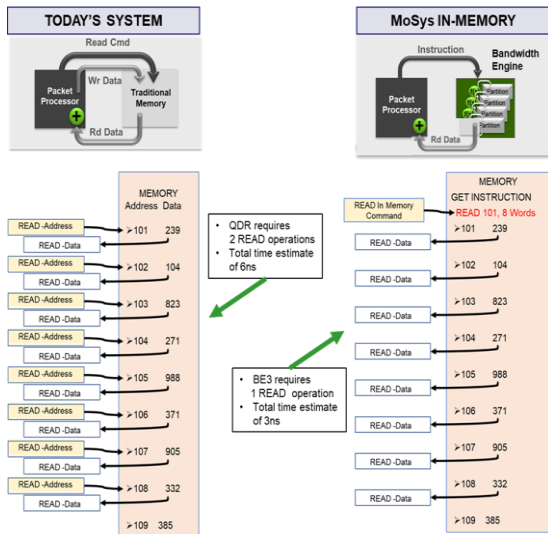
TODAY'S SYSTEM

Read Cmd
Wr Data
Packet Processor
Traditional Memory
Rd Data

MoSys IN-MEMORY

Instruction
Bandwidth Engine
Partition
Partition
Partition
Partition
Packet Processor
Rd Data

MEMORY
Address Data

| | | |
|---|---|---|
| READ -Address | 101 | 239 |
| READ -Data | | |
| READ -Address | 102 | 104 |
| READ -Data | | |
| READ -Address | 103 | 823 |
| READ -Data | | |
| READ -Address | 104 | 271 |
| READ -Data | | |
| READ -Address | 105 | 988 |
| READ -Data | | |
| READ -Address | 106 | 371 |
| READ -Data | | |
| READ -Address | 107 | 905 |
| READ -Data | | |
| READ -Address | 108 | 332 |
| READ -Data | | |
| | 109 | 385 |

• QDR requires 2 READ operations
• Total time estimate of 6ns

• BE3 requires 1 READ operation
• Total time estimate of 3ns

READ In Memory Command

MEMORY
GET INSTRUCTION
READ 101, 8 Words

| | | |
|---|---|---|
| READ -Data | 101 | 239 |
| READ -Data | 102 | 104 |
| READ -Data | 103 | 823 |
| READ -Data | 104 | 271 |
| READ -Data | 105 | 988 |
| READ -Data | 106 | 371 |
| READ -Data | 107 | 905 |
| READ -Data | 108 | 332 |
| | 109 | 385 |